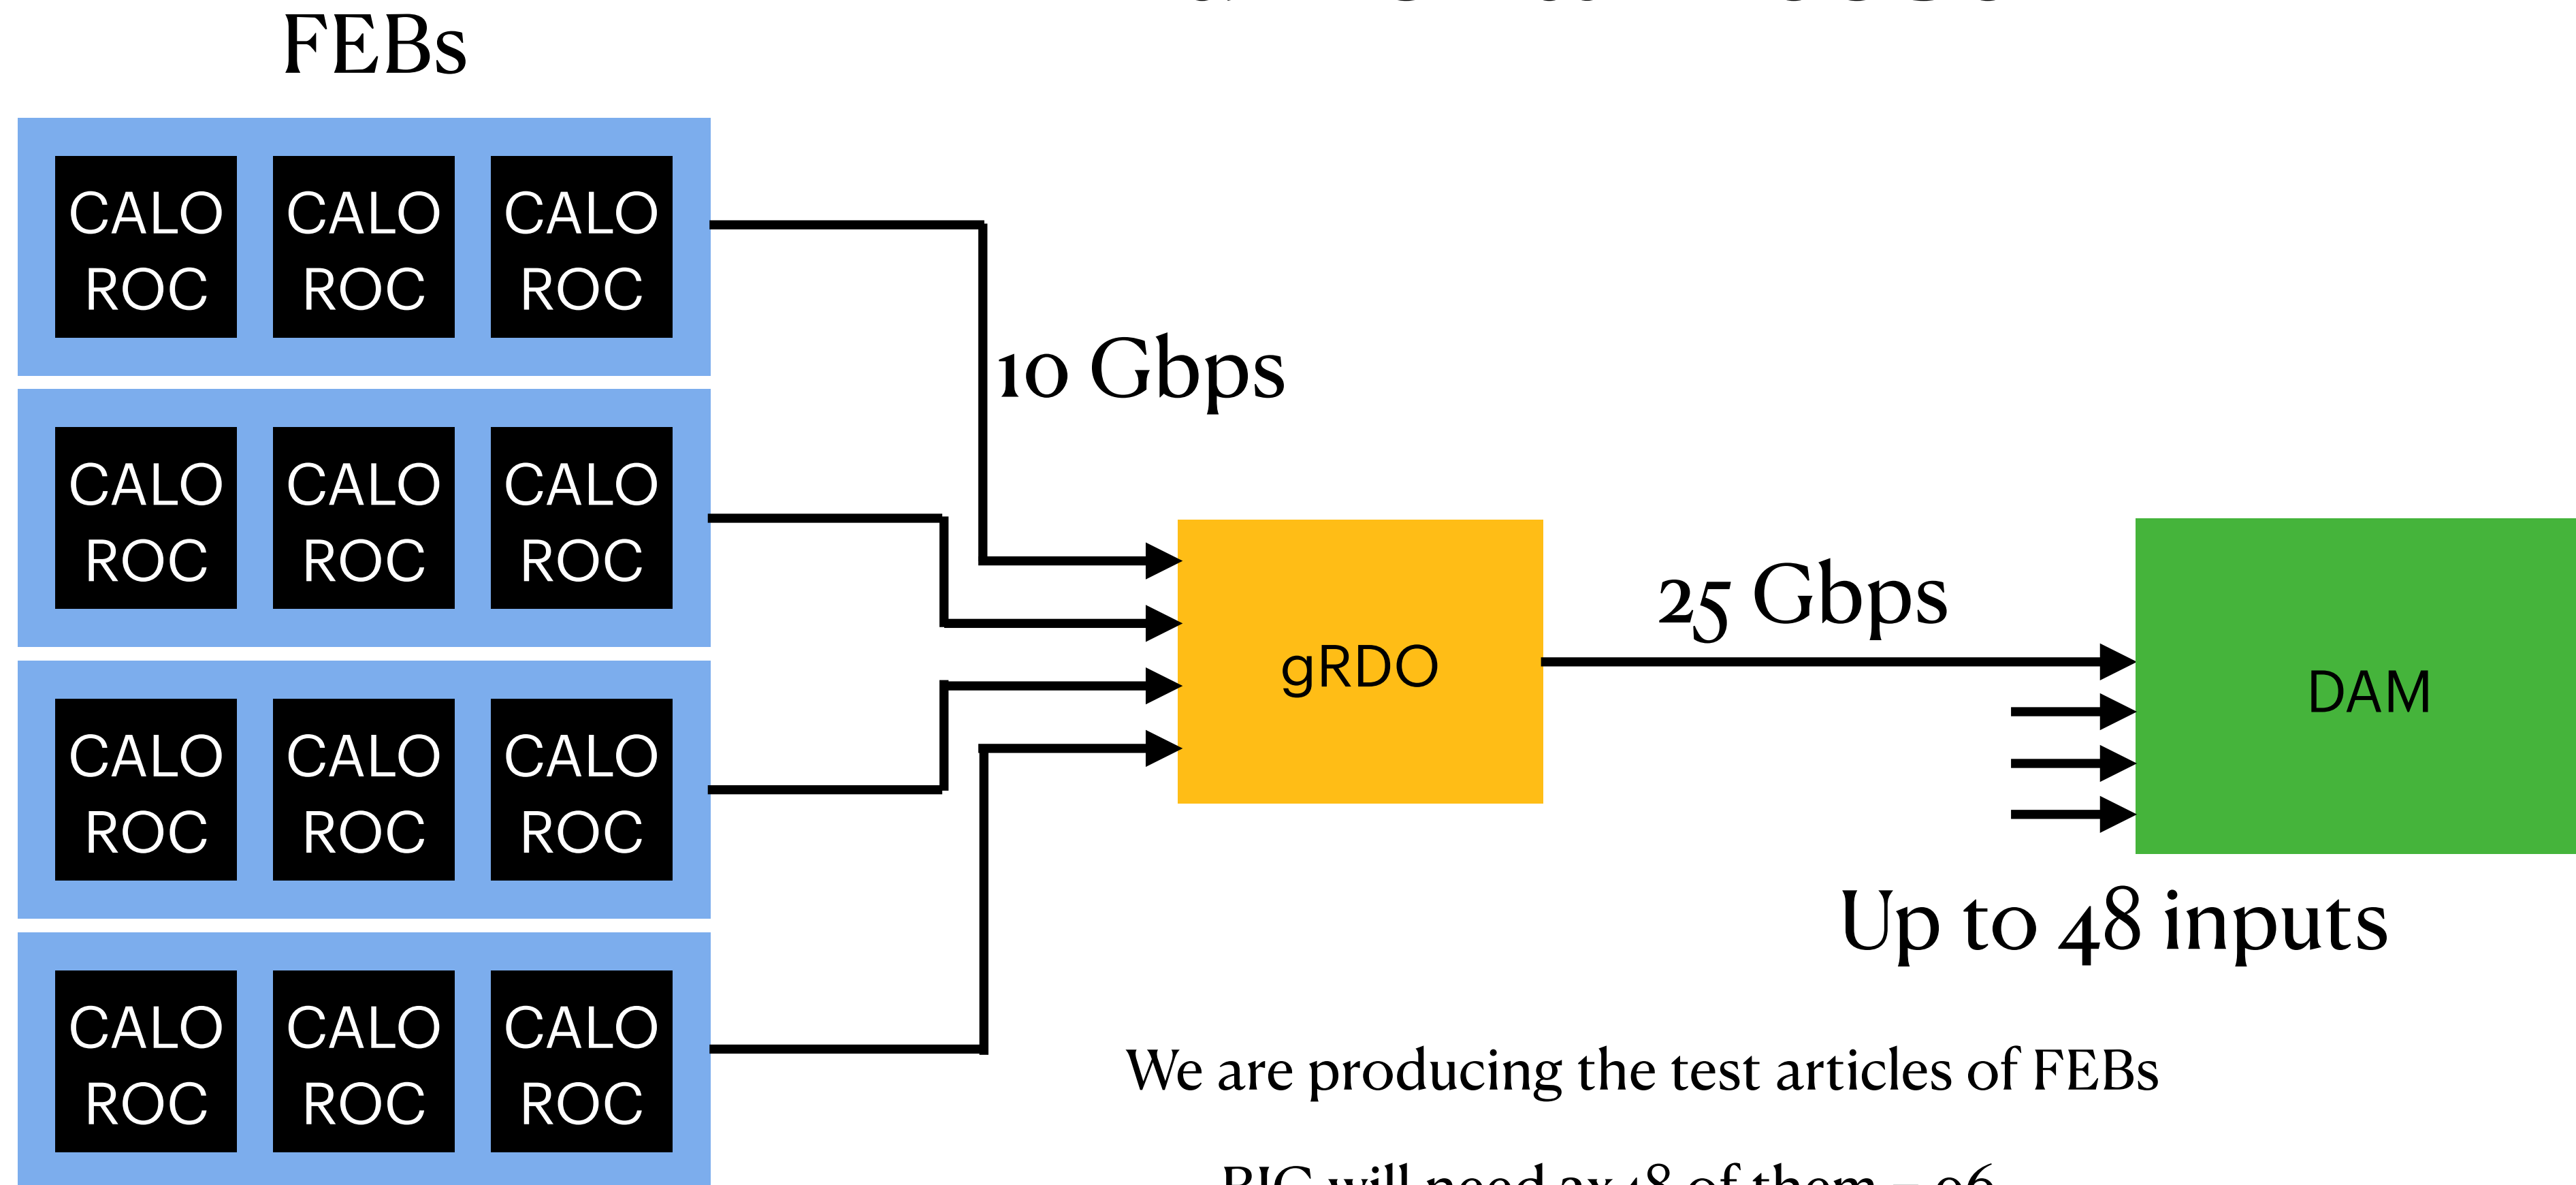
FEBs

CALO ROC
CALO ROC
CALO ROC

CALO ROC
CALO ROC
CALO ROC

CALO ROC
CALO ROC
CALO ROC

CALO ROC
CALO ROC
CALO ROC

10 Gbps

gRDO

25 Gbps

DAM

Up to 48 inputs

We are producing the test articles of FEBs

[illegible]